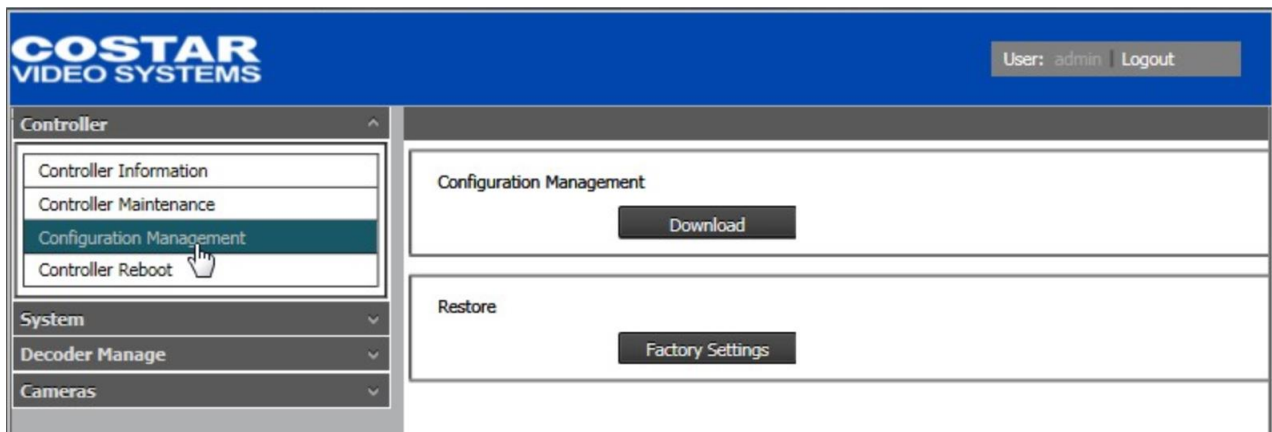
COSTAR
VIDEO SYSTEMS

User: admin | Logout

Controller

Controller Information

Controller Maintenance

Configuration Management

Controller Reboot

System

Decoder Manage

Cameras

Configuration Management

Download

Restore

Factory Settings